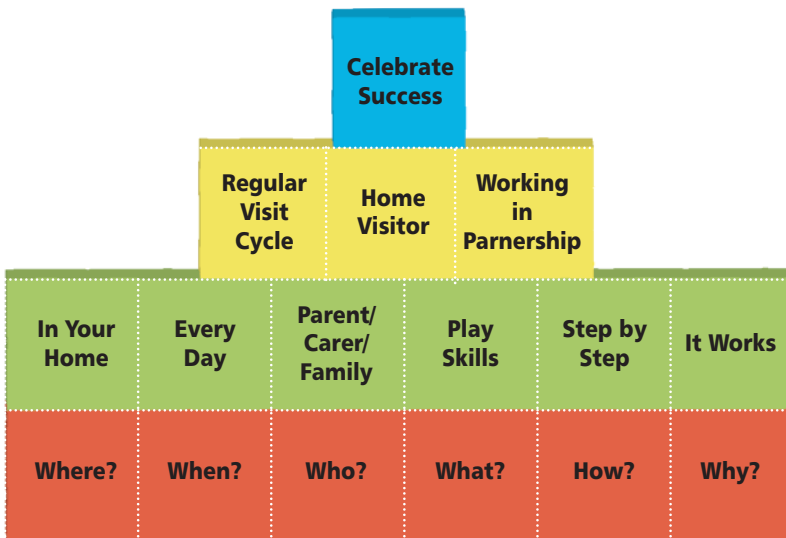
Celebrate Success

| Regular Visit Cycle | Home Visitor | Working in Parnership |
|---|---|---|

| In Your Home | Every Day | Parent/ Carer/ Family | Play Skills | Step by Step | It Works |
|---|---|---|---|---|---|
| Where? | When? | Who? | What? | How? | Why? |